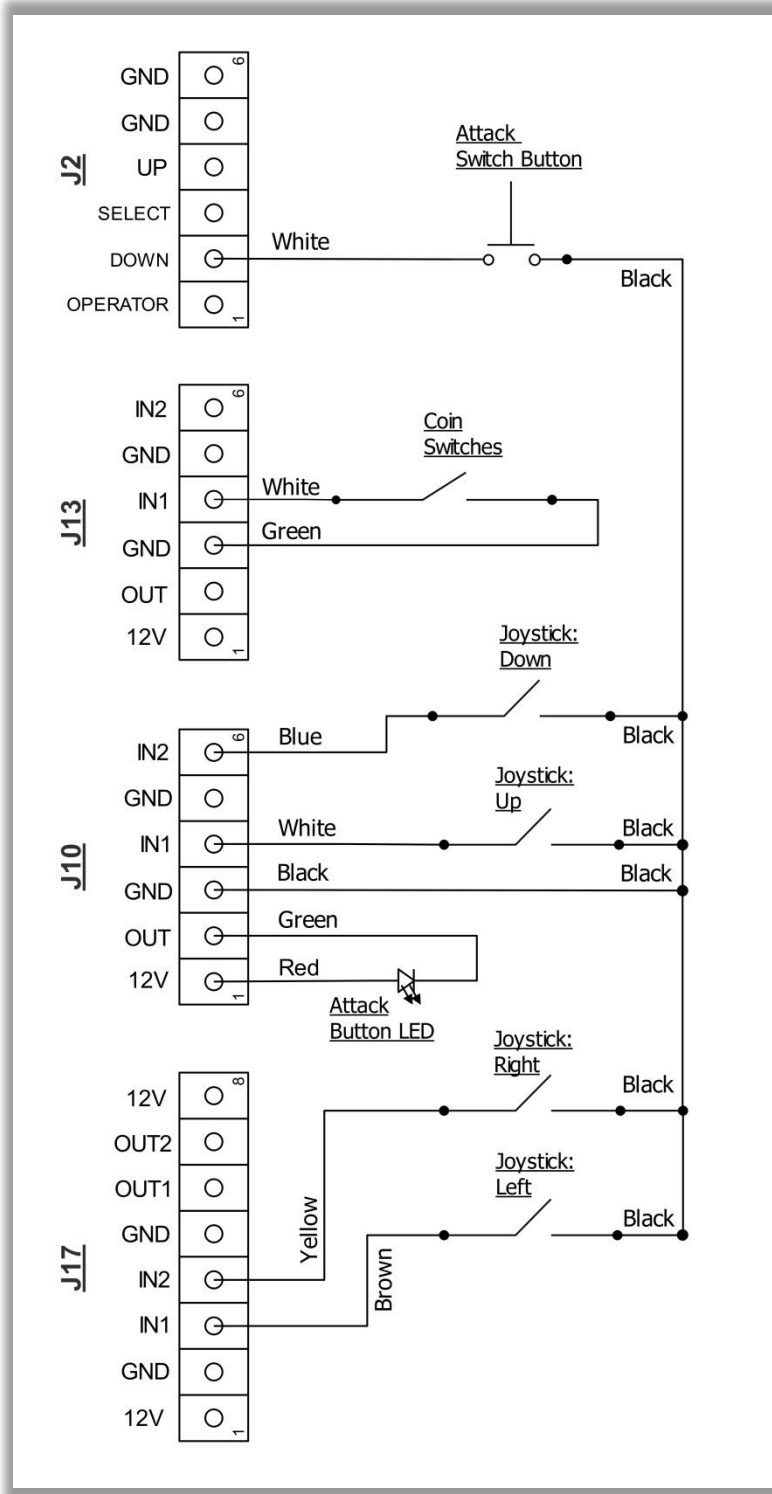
J2
GND 6
GND
UP
SELECT
DOWN
OPERATOR 1

Attack Switch Button
White
Black

J13
IN2 6
GND
IN1
GND
OUT
12V 1

Coin Switches
White
Green

Joystick: Down
Blue
Black

J10
IN2 6
GND
IN1
GND
OUT
12V 1

Joystick: Up
White
Black
Black
Black
Green
Red
Attack Button LED

Joystick: Right
Black

J17
12V 8
OUT2
OUT1
GND
IN2
IN1
GND
12V 1

Joystick: Left
Black
Yellow
Brown